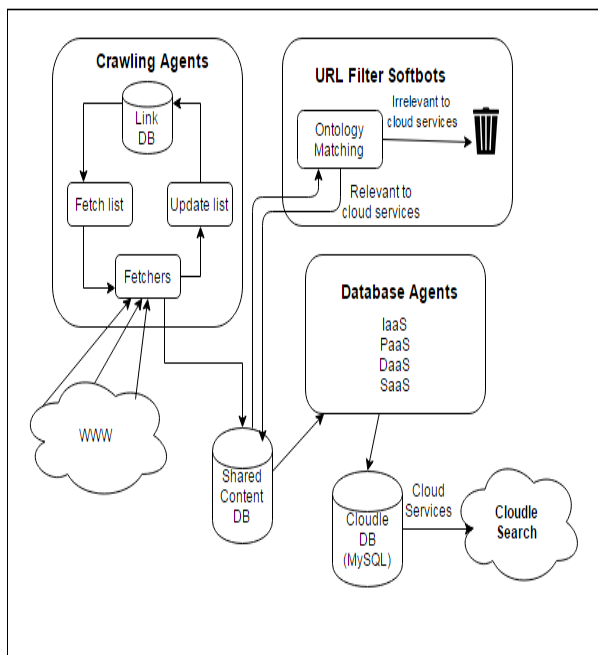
Crawling Agents

Link DB

Fetch list

Update list

Fetchers

URL Filter Softbots

Ontology Matching

Irrelevant to cloud services

Relevant to cloud services

Database Agents

IaaS
PaaS
DaaS
SaaS

WWW

Shared Content DB

Cloudle DB (MySQL)

Cloud Services

Cloudle Search